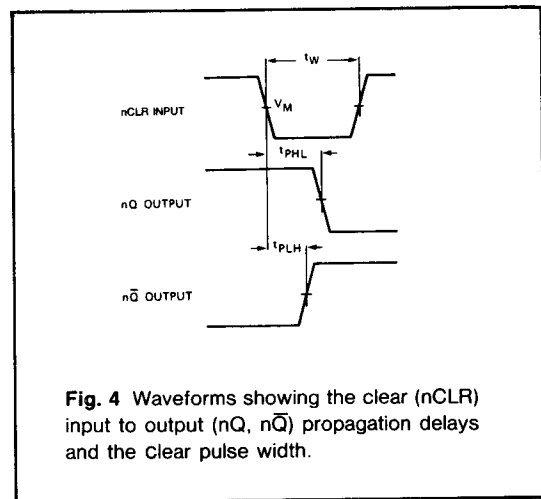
$t_W$

nCLR INPUT

$V_M$

$t_{PHL}$

nQ OUTPUT

$t_{PLH}$

$n\overline{Q}$ OUTPUT

**Fig. 4** Waveforms showing the clear (nCLR) input to output (nQ, $n\overline{Q}$) propagation delays and the clear pulse width.